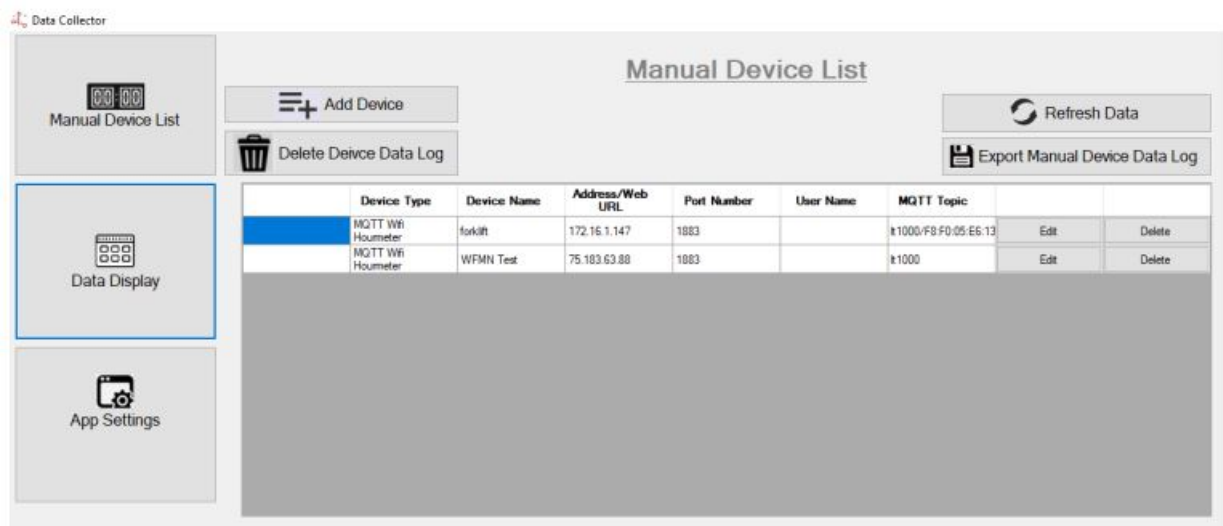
Data Collector

Manual Device List

Data Display

App Settings

Manual Device List

Add Device

Delete Deivce Data Log

Refresh Data

Export Manual Device Data Log

| | Device Type | Device Name | Address/Web URL | Port Number | User Name | MQTT Topic | | |
|---|---|---|---|---|---|---|---|---|
| | MQTT Wifi Hourmeter | forklift | 172.16.1.147 | 1883 | | t1000/F8:F0:05:E6:13 | Edit | Delete |
| | MQTT Wifi Hourmeter | WFMN Test | 75.183.63.88 | 1883 | | t1000 | Edit | Delete |